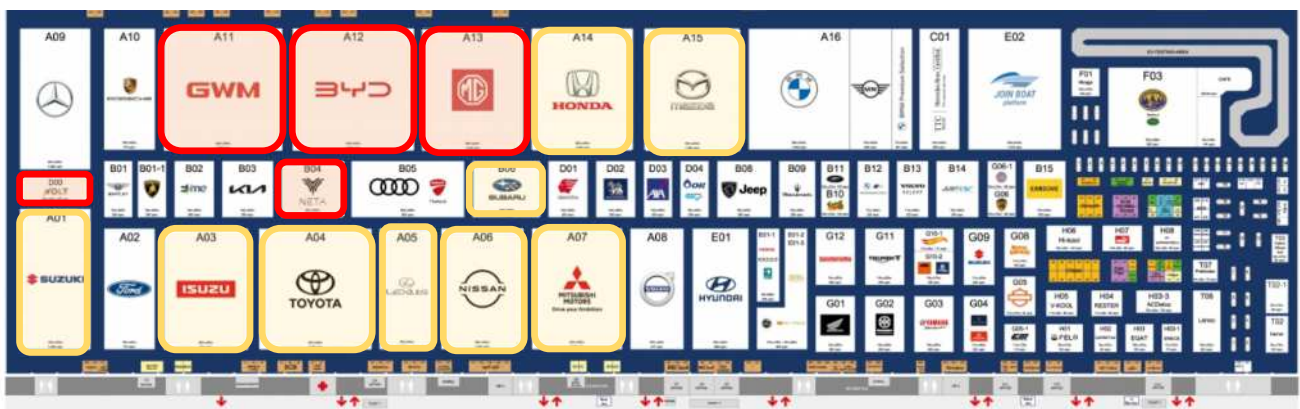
A09

A10

A11
GWM

A12
BYD

A13
MG

A14
HONDA

A15
mazda

A16

C01

E02
JOIN BOAT

F01

F03

D00

A01
SUZUKI

B01

B01-1

B02

B03
KIA

B04
NETA

B05

B06
SUBARU

D01

D02

D03

D04

B08
Jeep

B09

B11

B10

B12

B13

B14

G06-1

G06

B15

A02
Ford

A03
ISUZU

A04
TOYOTA

A05
LEXUS

A06
NISSAN

A07
MITSUBISHI MOTORS

A08

E01
HYUNDAI

G12

G11

G10

G09

G08

G05

G01

G02

G03

G04

H06

H07

H08

H05

H04

H03

H01

H02

H03

T07

T08

T02

T02-1